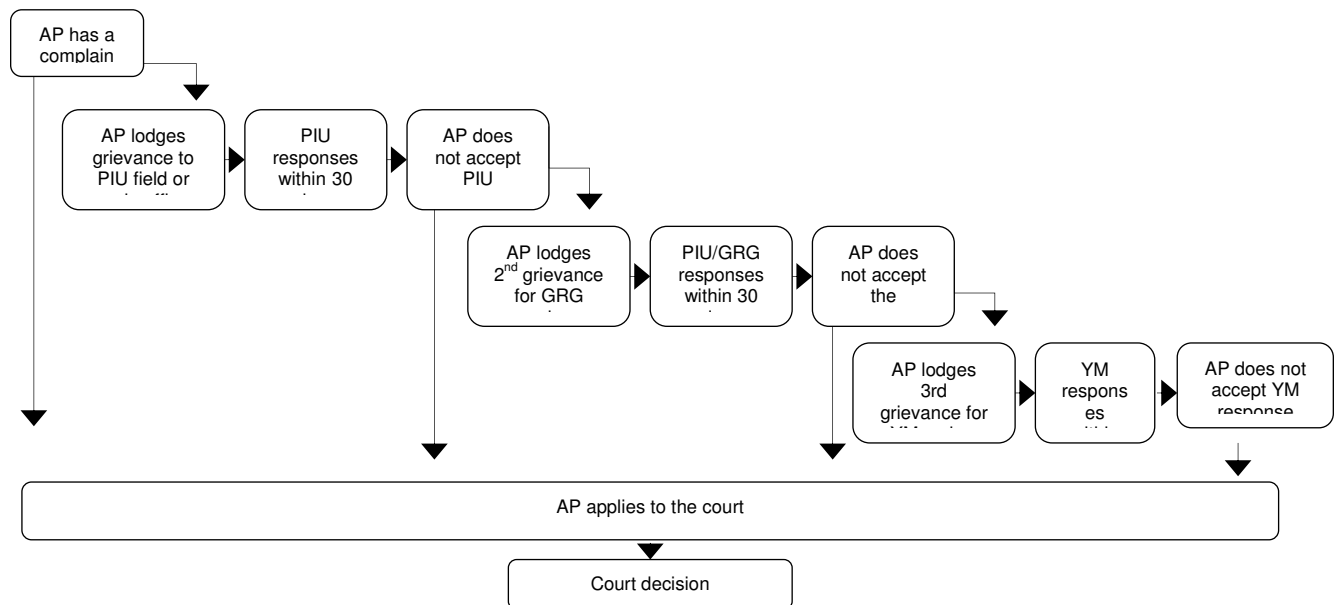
AP has a complain

AP lodges grievance to PIU field or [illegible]

PIU responses within 30 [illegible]

AP does not accept PIU

AP lodges $2^{nd}$ grievance for GRG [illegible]

PIU/GRG responses within 30 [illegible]

AP does not accept the

AP lodges 3rd grievance for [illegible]

YM respons es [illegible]

AP does not accept YM response

AP applies to the court

Court decision